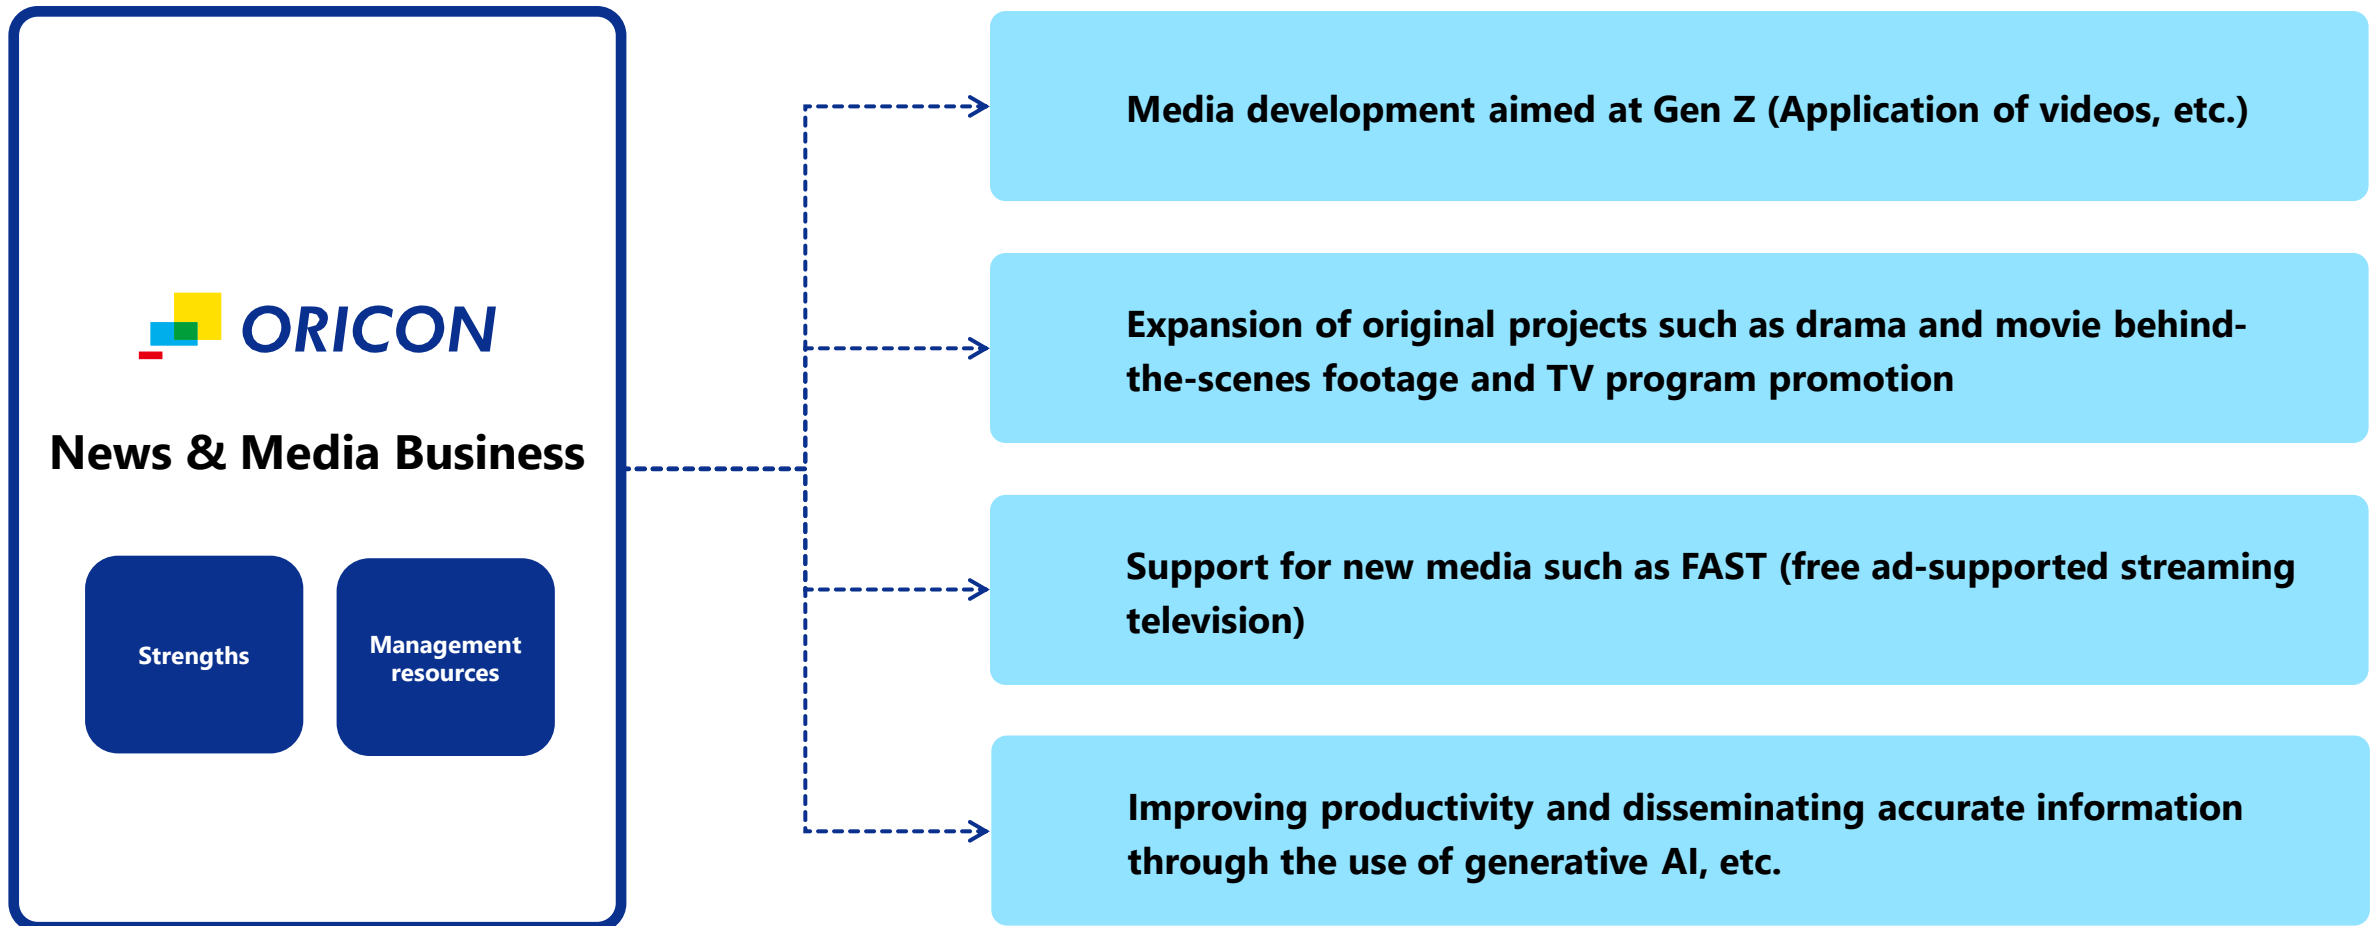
ORICON

News & Media Business

Strengths

Management resources

Media development aimed at Gen Z (Application of videos, etc.)

Expansion of original projects such as drama and movie behind-the-scenes footage and TV program promotion

Support for new media such as FAST (free ad-supported streaming television)

Improving productivity and disseminating accurate information through the use of generative AI, etc.